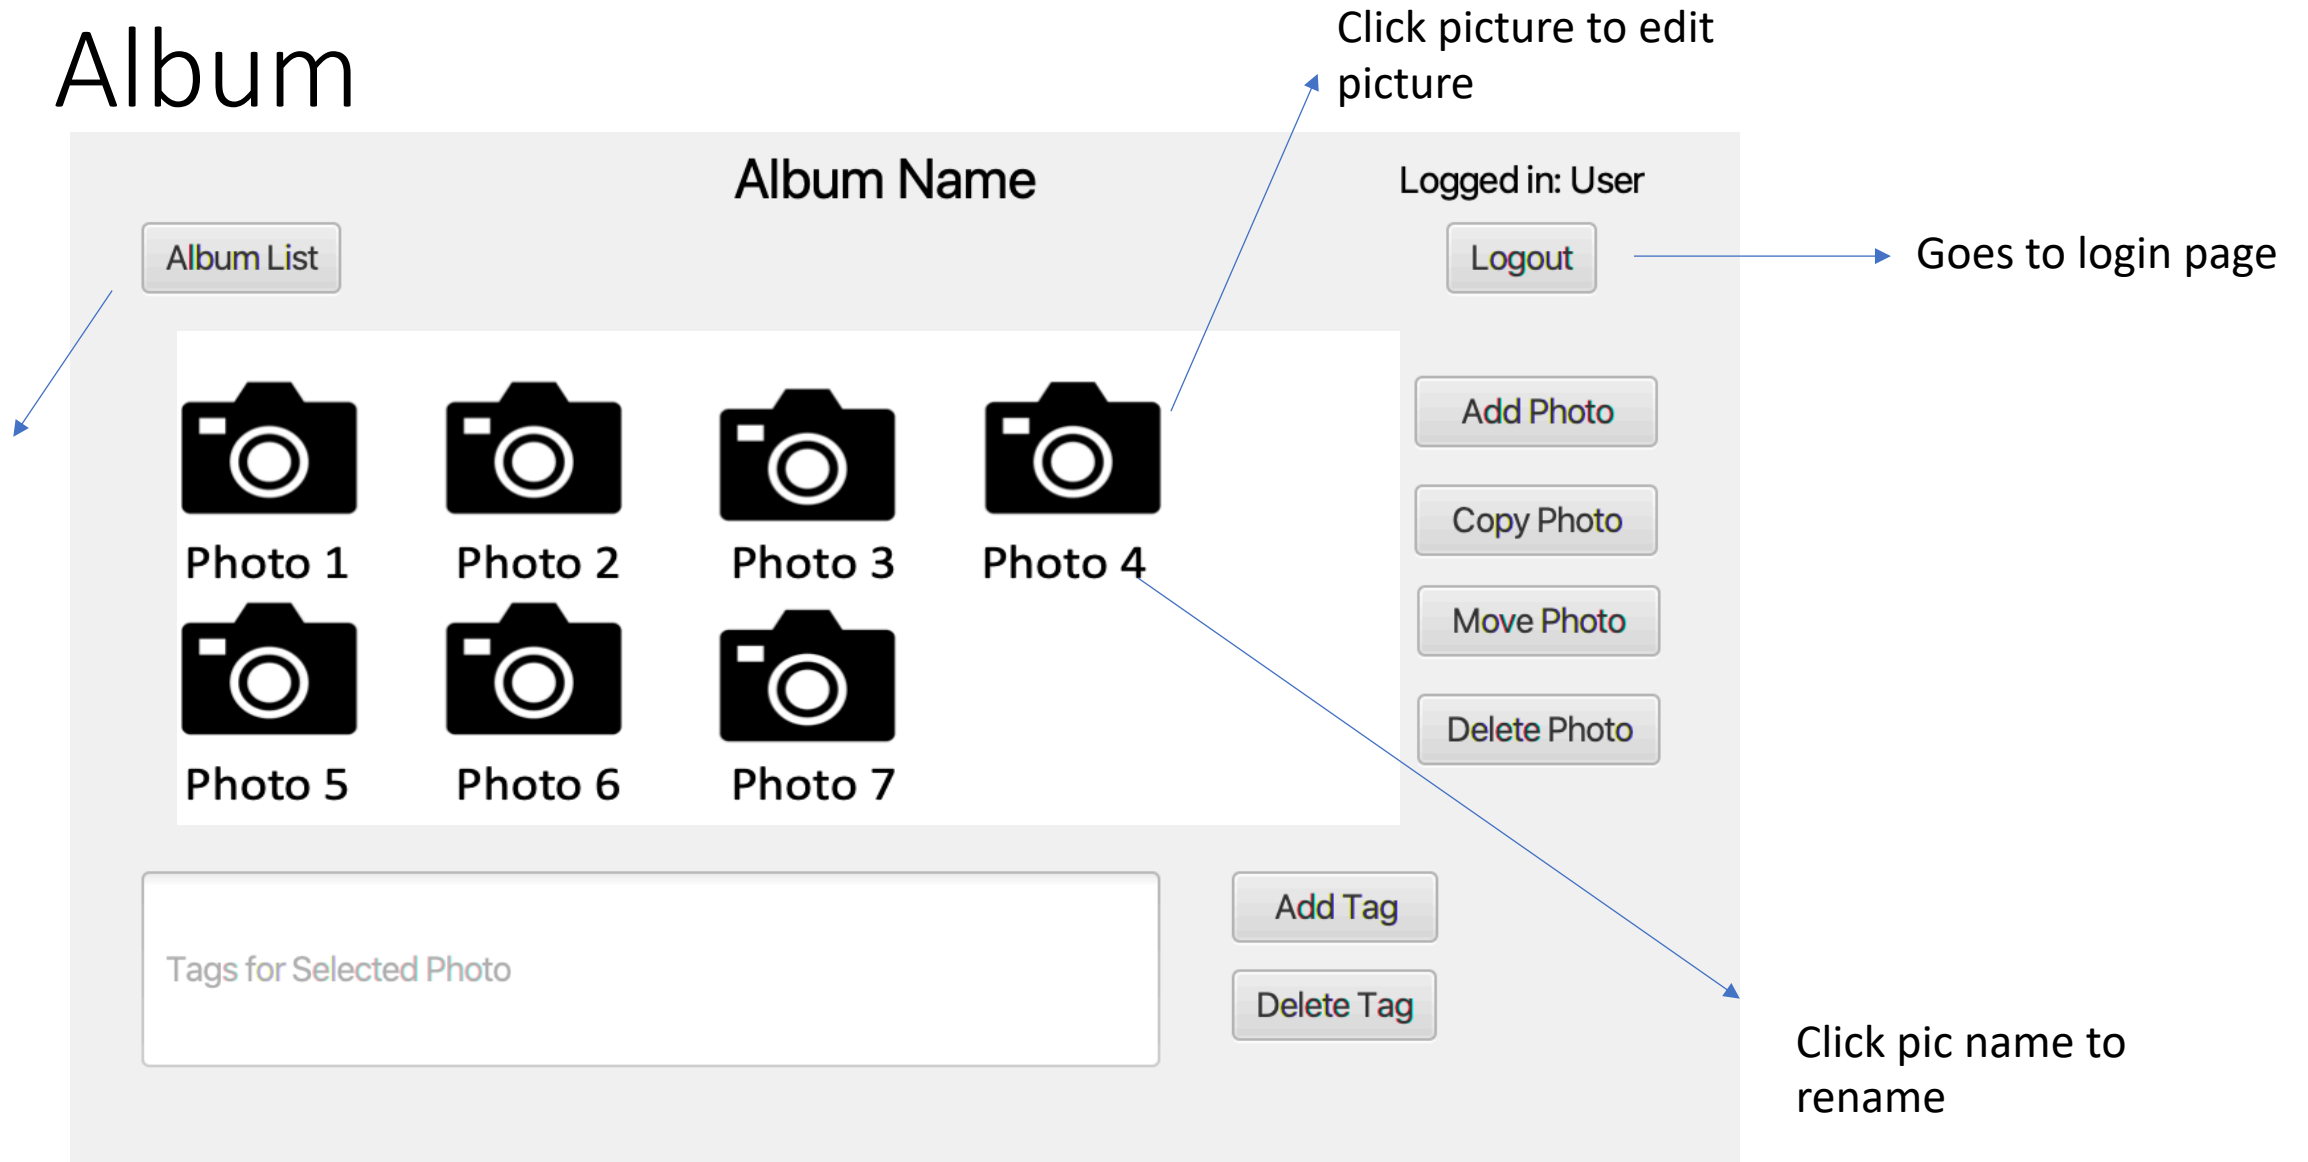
Album

Click picture to edit picture

Album Name

Logged in: User

Album List

Logout

Goes to login page

Photo 1

Photo 2

Photo 3

Photo 4

Photo 5

Photo 6

Photo 7

Add Photo

Copy Photo

Move Photo

Delete Photo

Tags for Selected Photo

Add Tag

Delete Tag

Click pic name to rename